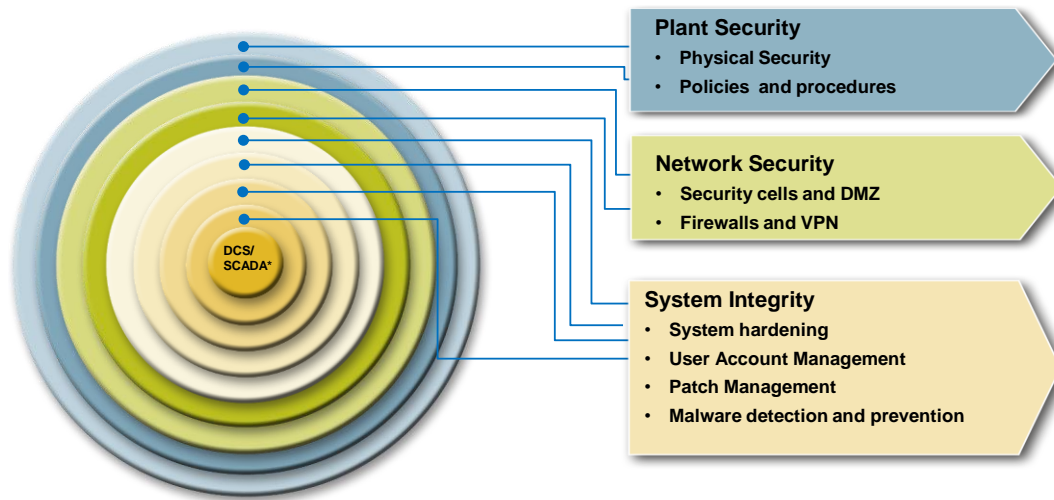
DCS/
SCADA*

Plant Security
• Physical Security
• Policies and procedures

Network Security
• Security cells and DMZ
• Firewalls and VPN

System Integrity
• System hardening
• User Account Management
• Patch Management
• Malware detection and prevention